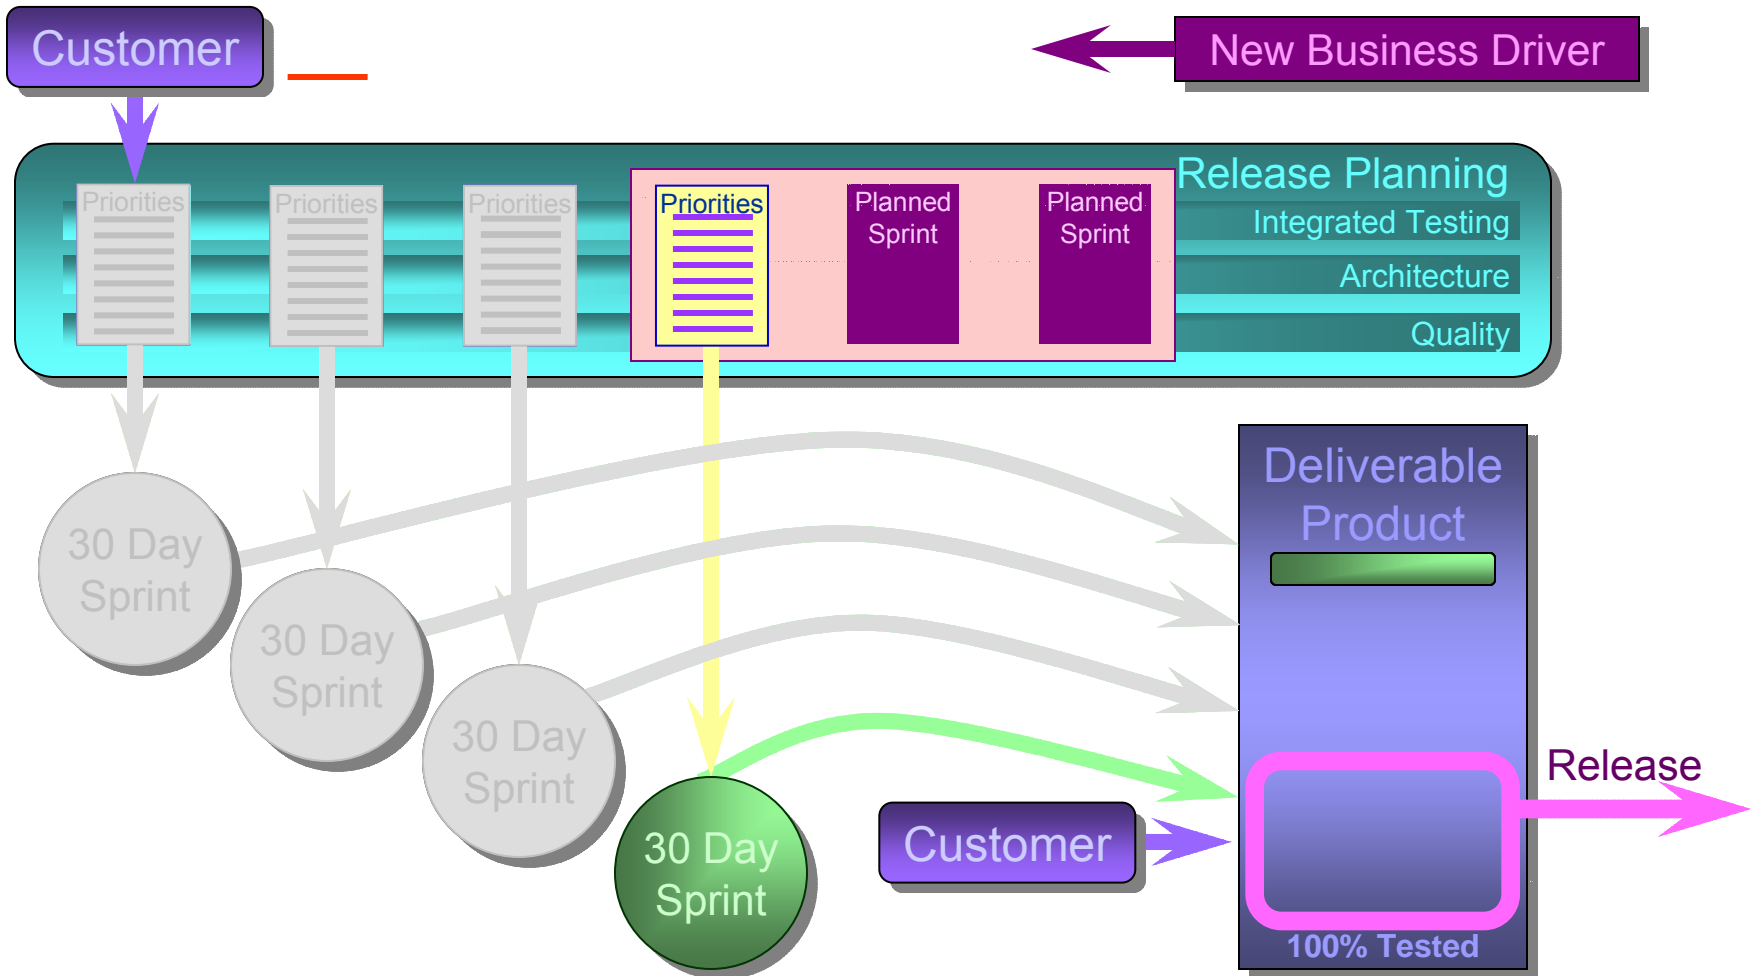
Customer

New Business Driver

Release Planning

Integrated Testing

Architecture

Quality

Priorities

Priorities

Priorities

Priorities

Planned Sprint

Planned Sprint

30 Day Sprint

30 Day Sprint

30 Day Sprint

30 Day Sprint

Deliverable Product

Customer

Release

100% Tested